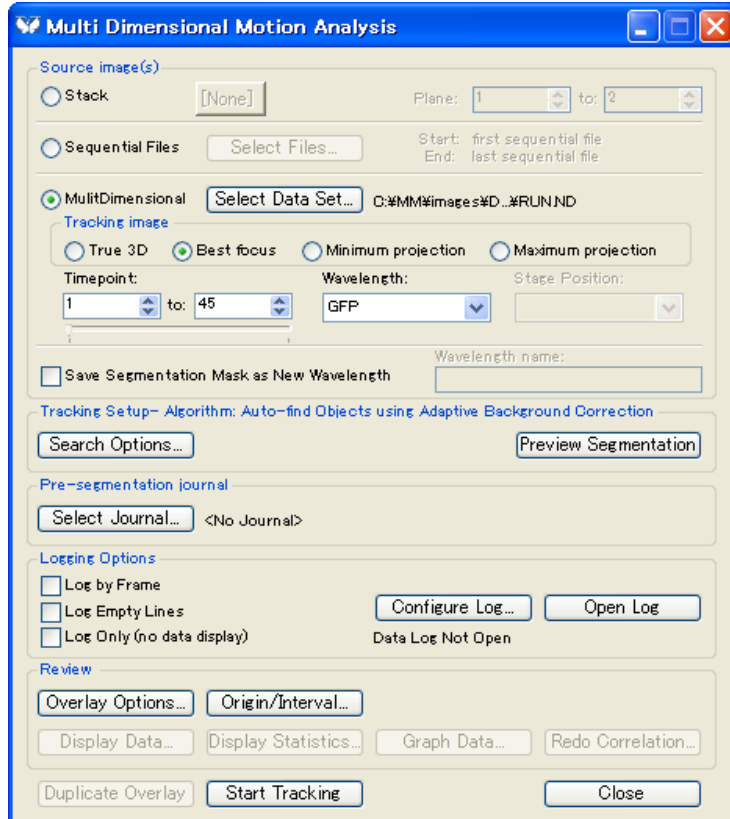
Multi Dimensional Motion Analysis

Source image(s)

Stack [None] Plane: 1 to: 2

Sequential Files Select Files... Start: first sequential file End: last sequential file

MulitDimensional Select Data Set... C:¥MM¥images¥D...¥RUN.ND

Tracking image

True 3D Best focus Minimum projection Maximum projection

Timepoint: 1 to: 45

Wavelength: GFP

Stage Position:

Save Segmentation Mask as New Wavelength

Wavelength name:

Tracking Setup- Algorithm: Auto-find Objects using Adaptive Background Correction

Search Options... Preview Segmentation

Pre-segmentation journal

Select Journal... <No Journal>

Logging Options

Log by Frame

Log Empty Lines

Log Only (no data display)

Configure Log... Open Log

Data Log Not Open

Review

Overlay Options... Origin/Interval...

Display Data... Display Statistics... Graph Data... Redo Correlation...

Duplicate Overlay Start Tracking Close